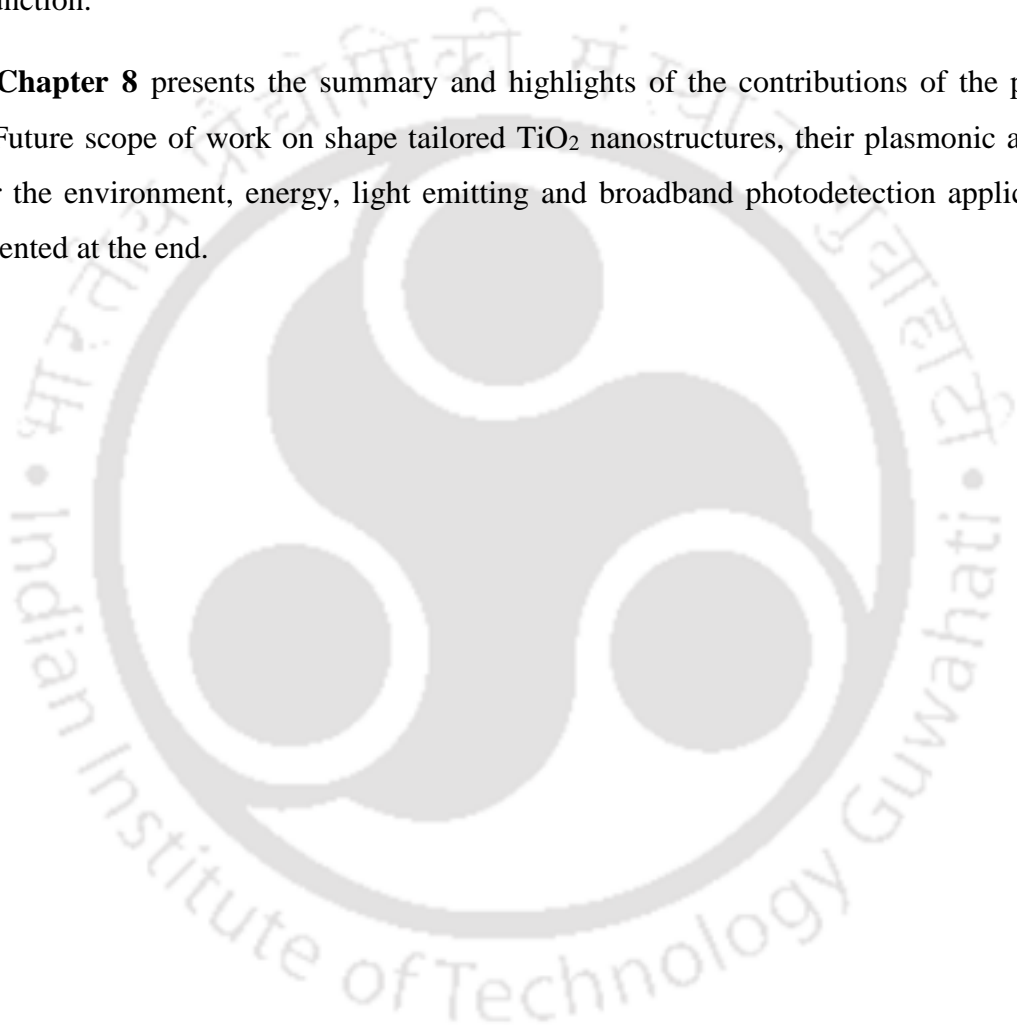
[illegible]nction.

Chapter 8 presents the summary and highlights of the contributions of the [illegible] Future scope of work on shape tailored $TiO_2$ nanostructures, their plasmonic a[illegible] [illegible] the environment, energy, light emitting and broadband photodetection applic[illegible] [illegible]ented at the end.

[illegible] • Indian Institute of Technology Guwahati • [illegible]